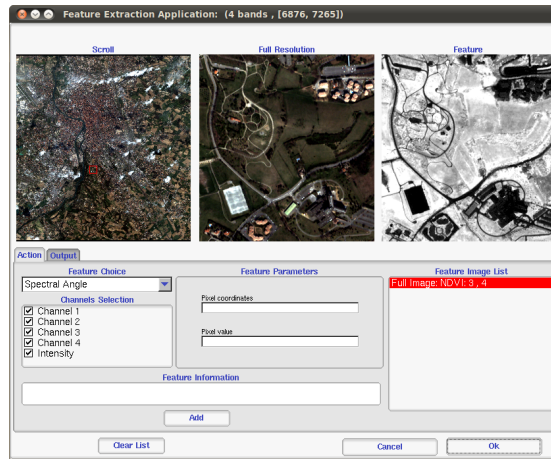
Feature Extraction Application: (4 bands , [6876, 7265])

Scroll

Full Resolution

Feature

Action Output

Feature Choice

Spectral Angle

Channels Selection

☑ Channel 1
☑ Channel 2
☑ Channel 3
☑ Channel 4
☑ Intensity

Feature Parameters

Pixel coordinates

Pixel value

Feature Image List

Full Image: NDVI: 3 , 4

Feature Information

Add

Clear List

Cancel

Ok